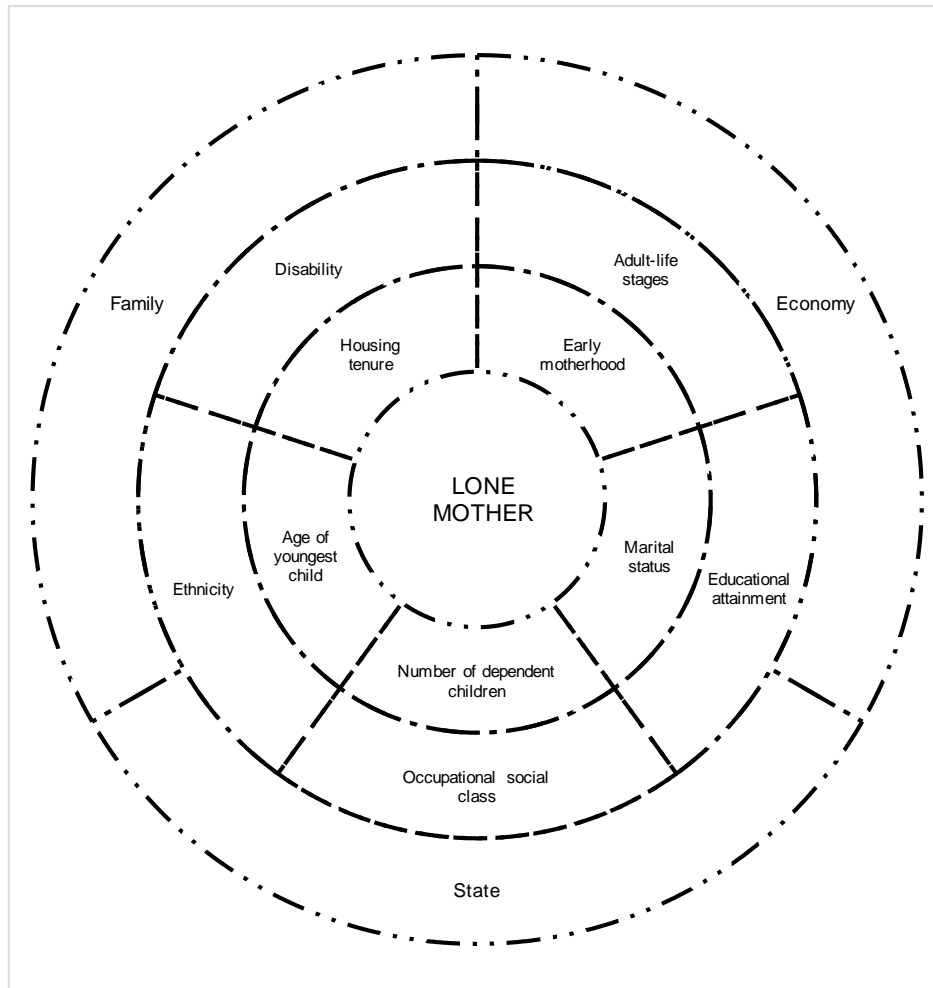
Family

Disability

Adult-life stages

Economy

Housing tenure

Early motherhood

LONE MOTHER

Age of youngest child

Marital status

Ethnicity

Educational attainment

Number of dependent children

Occupational social class

State